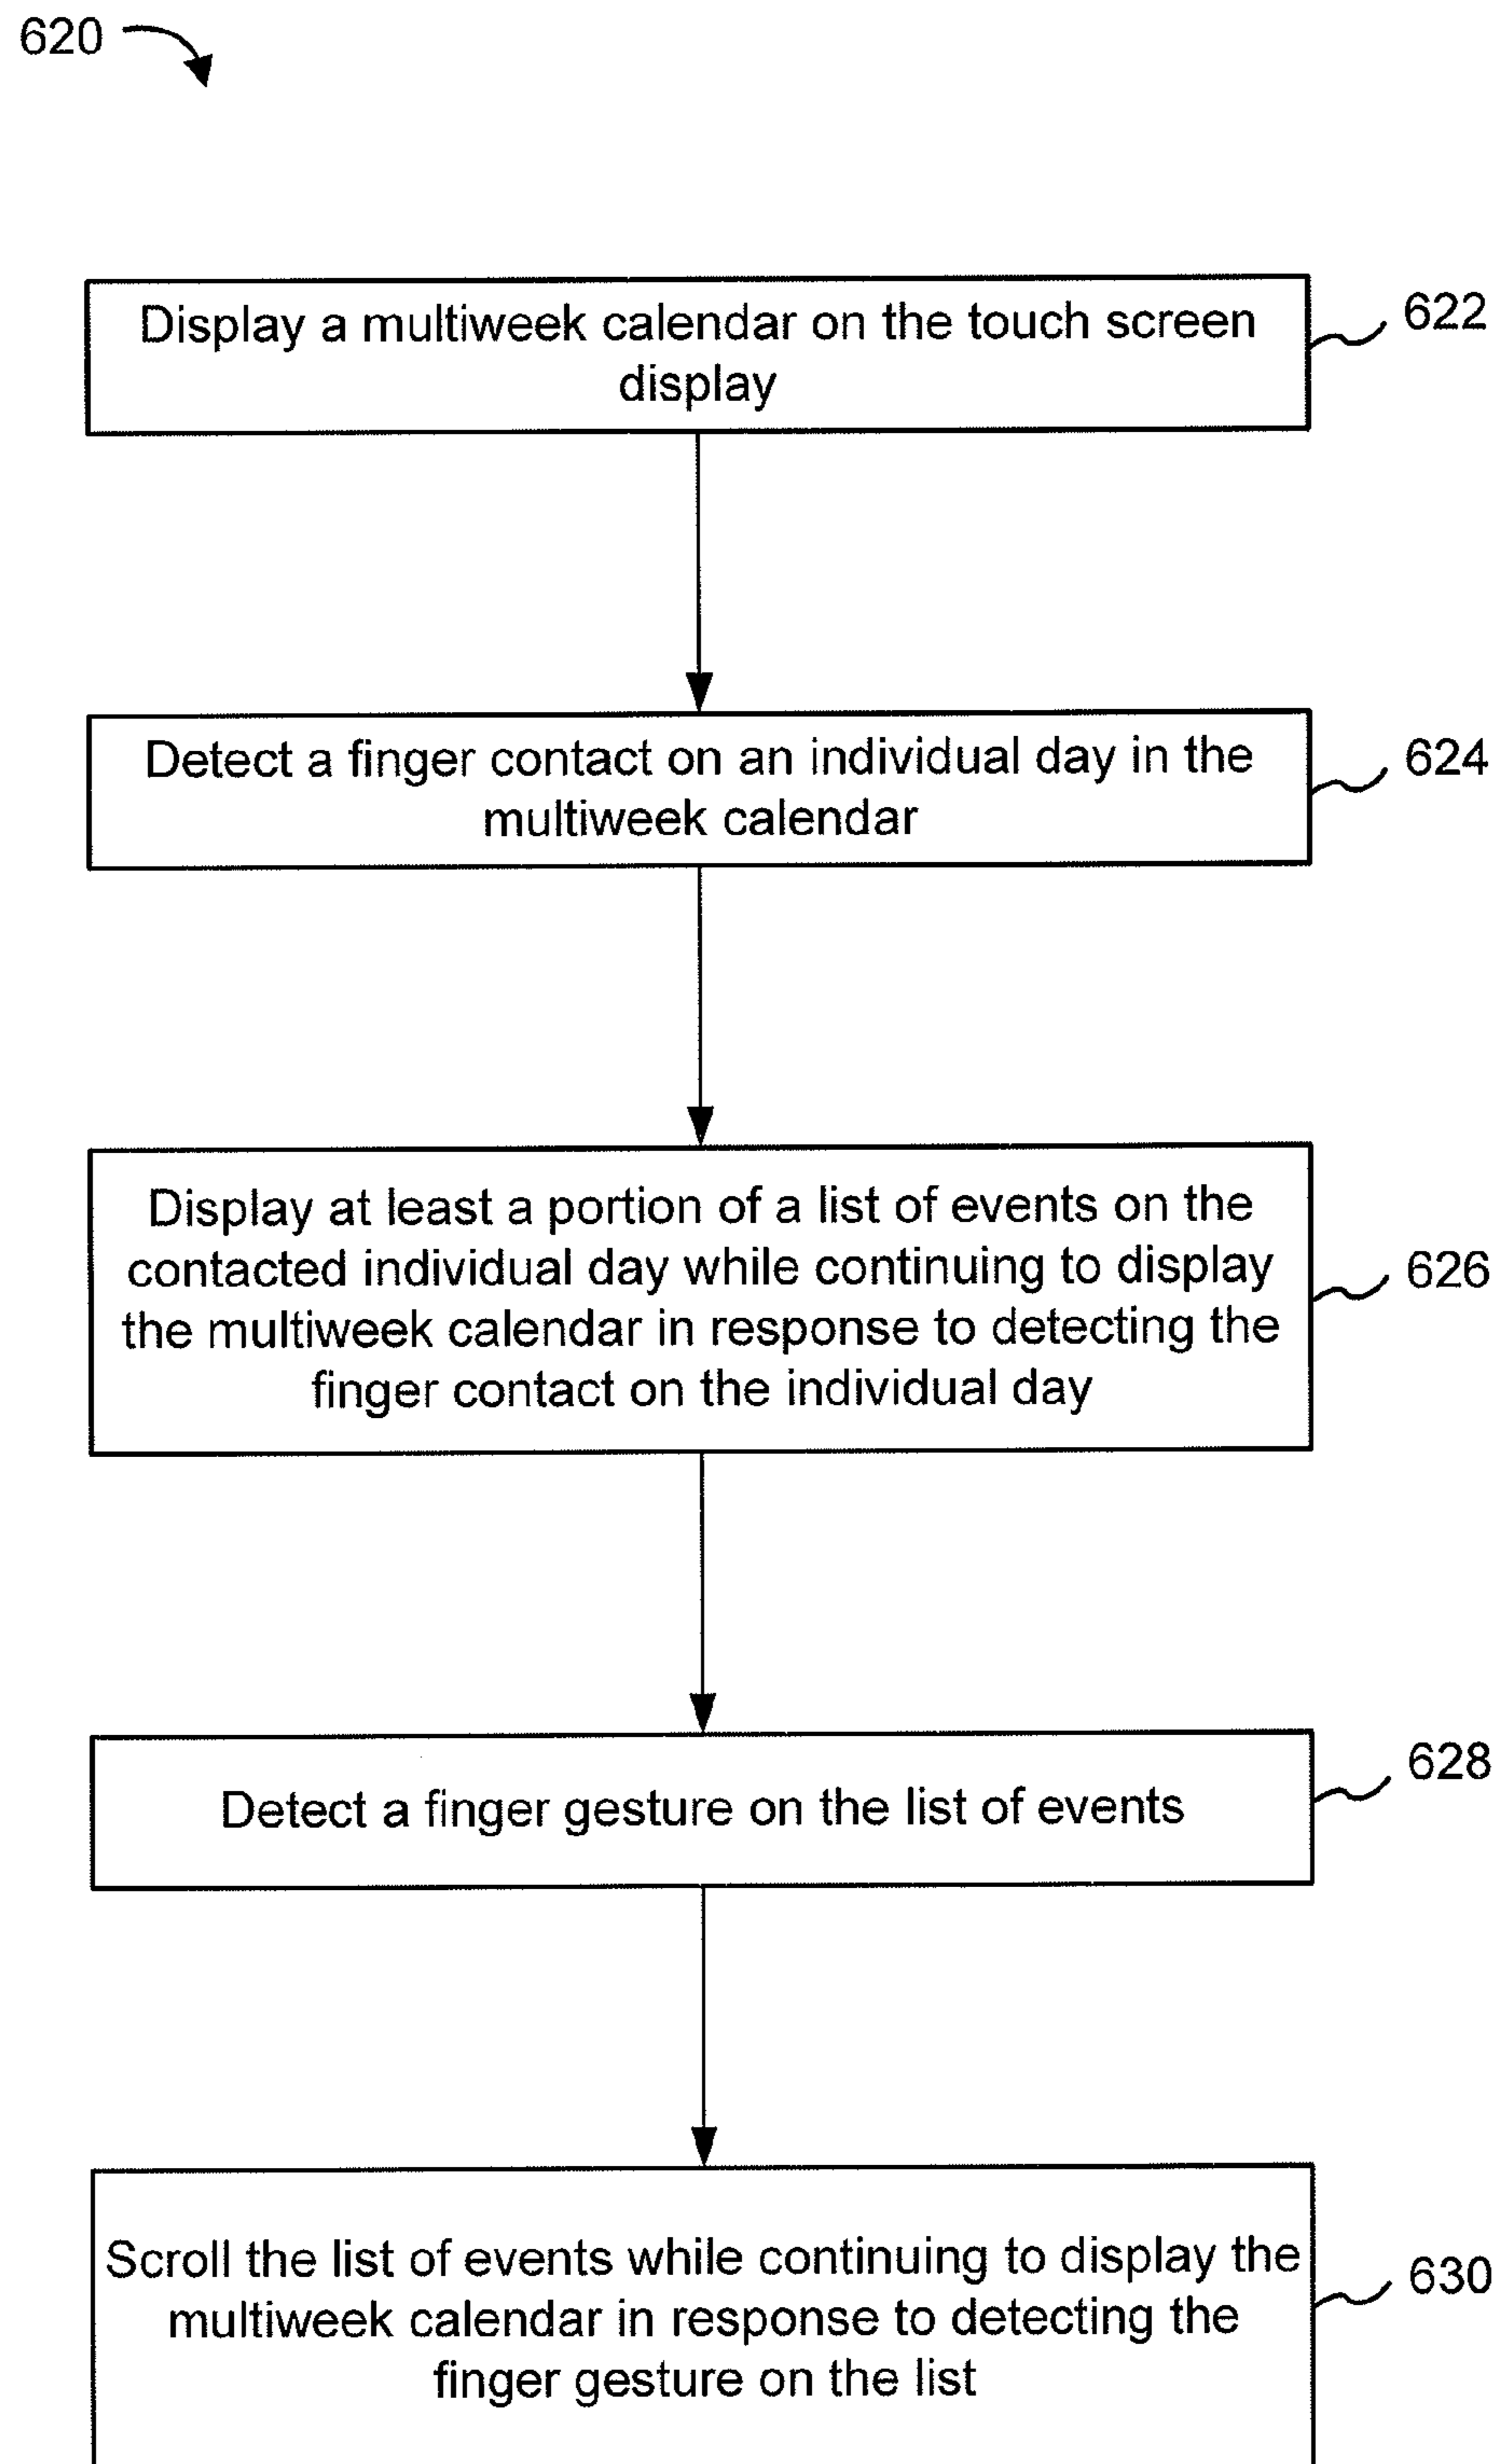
620

Display a multiweek calendar on the touch screen display

622

Detect a finger contact on an individual day in the multiweek calendar

624

Display at least a portion of a list of events on the contacted individual day while continuing to display the multiweek calendar in response to detecting the finger contact on the individual day

626

Detect a finger gesture on the list of events

628

Scroll the list of events while continuing to display the multiweek calendar in response to detecting the finger gesture on the list

630